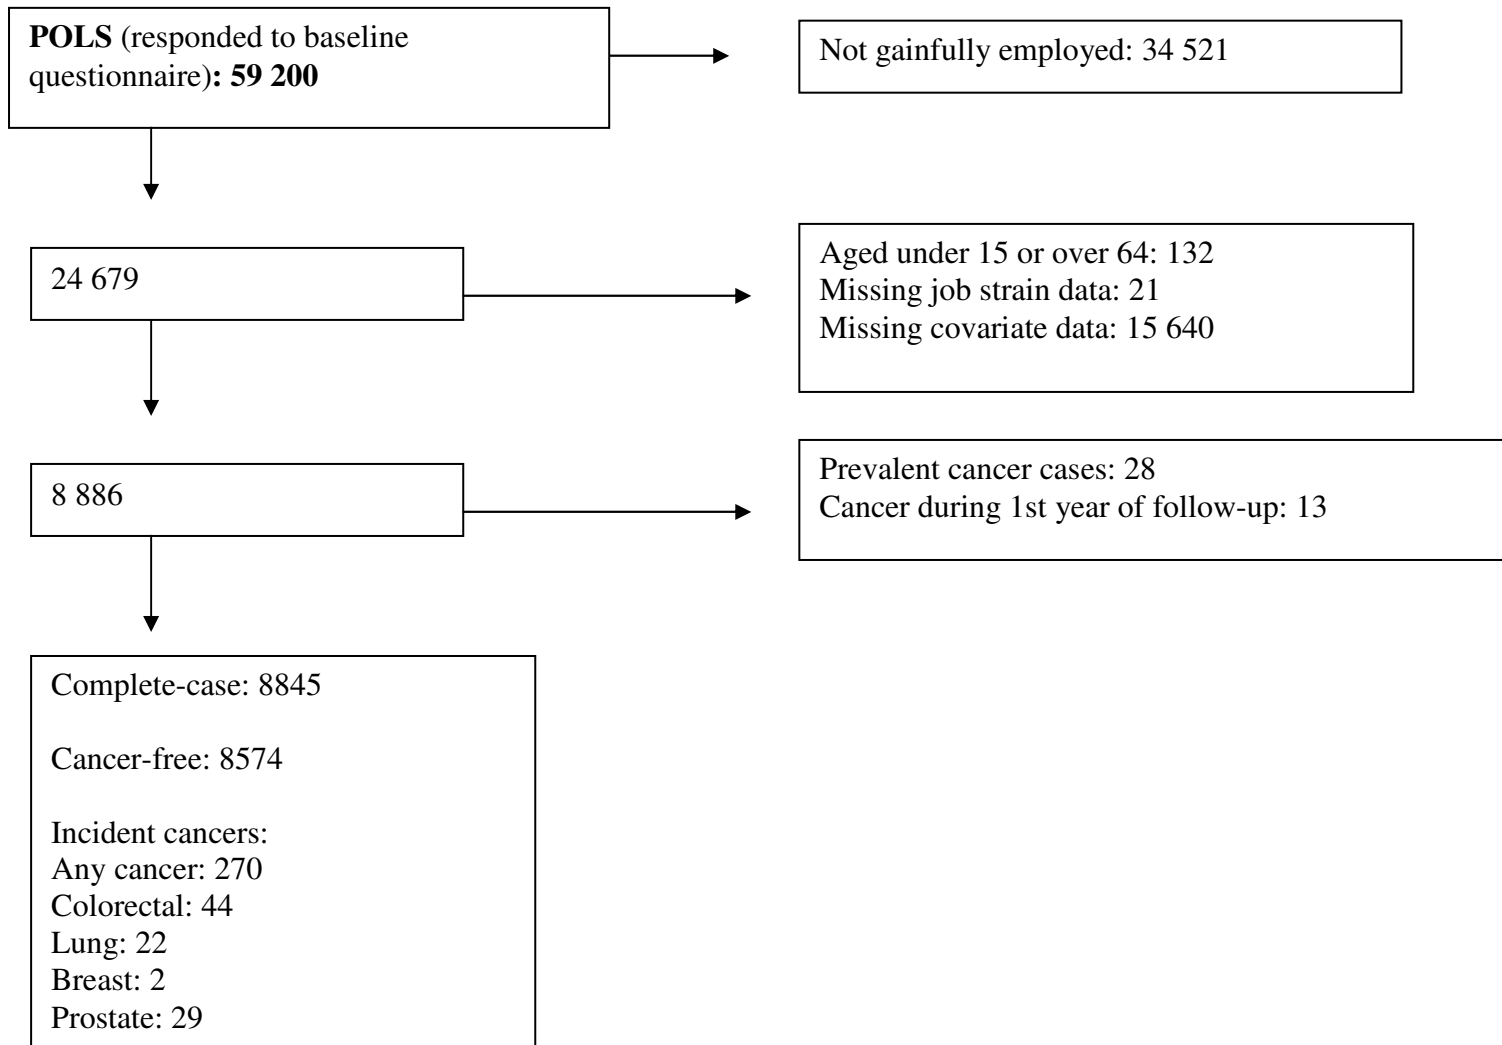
POLS (responded to baseline questionnaire): 59 200

Not gainfully employed: 34 521

24 679

Aged under 15 or over 64: 132
Missing job strain data: 21
Missing covariate data: 15 640

8 886

Prevalent cancer cases: 28
Cancer during 1st year of follow-up: 13

Complete-case: 8845

Cancer-free: 8574

Incident cancers:
Any cancer: 270
Colorectal: 44
Lung: 22
Breast: 2
Prostate: 29